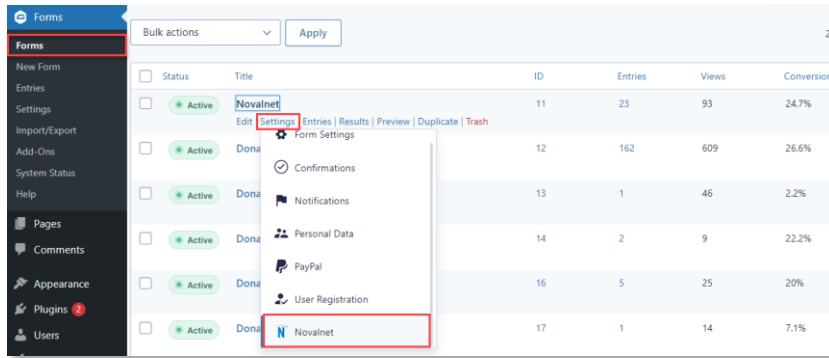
Forms
Forms
New Form
Entries
Settings
Import/Export
Add-Ons
System Status
Help
Pages
Comments
Appearance
Plugins 2
Users

Bulk actions
Apply

| Status | Title | ID | Entries | Views | Conversion |
|---|---|---|---|---|---|
| Active | Novalnet<br>Edit \| Settings \| Entries \| Results \| Preview \| Duplicate \| Trash | 11 | 23 | 93 | 24.7% |
| Active | Dona | 12 | 162 | 609 | 26.6% |
| Active | Dona | 13 | 1 | 46 | 2.2% |
| Active | Dona | 14 | 2 | 9 | 22.2% |
| Active | Dona | 16 | 5 | 25 | 20% |
| Active | Dona | 17 | 1 | 14 | 7.1% |

Form Settings
Confirmations
Notifications
Personal Data
PayPal
User Registration
Novalnet